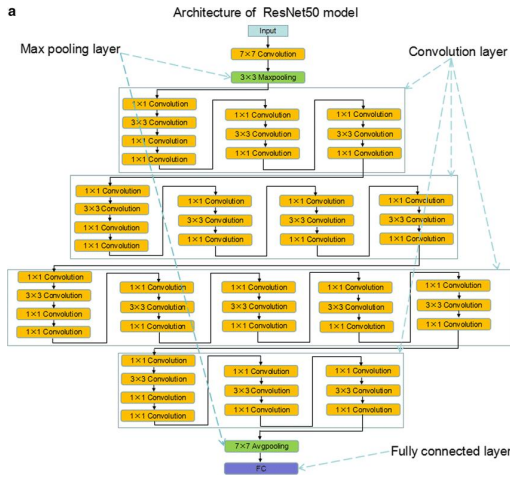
a

Architecture of ResNet50 model

Max pooling layer

Convolution layer

Input

7×7 Convolution

3×3 Maxpooling

1×1 Convolution
3×3 Convolution
1×1 Convolution
1×1 Convolution

1×1 Convolution
3×3 Convolution
1×1 Convolution

1×1 Convolution
3×3 Convolution
1×1 Convolution

1×1 Convolution
3×3 Convolution
1×1 Convolution
1×1 Convolution

1×1 Convolution
3×3 Convolution
1×1 Convolution

1×1 Convolution
3×3 Convolution
1×1 Convolution

1×1 Convolution
3×3 Convolution
1×1 Convolution

1×1 Convolution
3×3 Convolution
1×1 Convolution
1×1 Convolution

1×1 Convolution
3×3 Convolution
1×1 Convolution

1×1 Convolution
3×3 Convolution
1×1 Convolution

1×1 Convolution
3×3 Convolution
1×1 Convolution

1×1 Convolution
3×3 Convolution
1×1 Convolution

1×1 Convolution
3×3 Convolution
1×1 Convolution

1×1 Convolution
3×3 Convolution
1×1 Convolution
1×1 Convolution

1×1 Convolution
3×3 Convolution
1×1 Convolution

1×1 Convolution
3×3 Convolution
1×1 Convolution

7×7 Avgpooling

FC

Fully connected layer